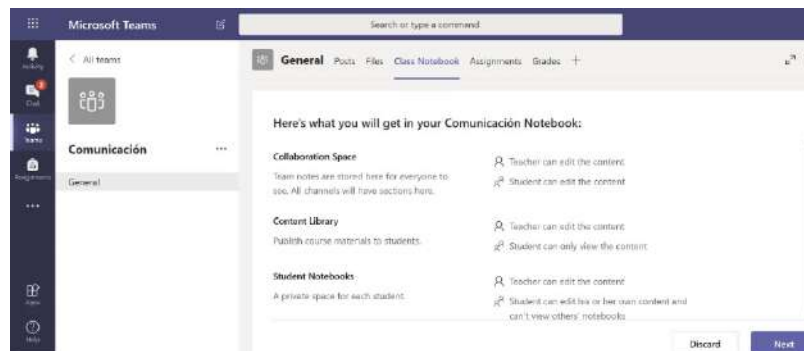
Microsoft Teams

Search or type a command

Activity
Chat
Teams
Assignments
...
Apps
Help

< All teams

Comunicación ...

General

General Posts Files Class Notebook Assignments Grades +

Here's what you will get in your Comunicación Notebook:

Collaboration Space
Team notes are stored here for everyone to see. All channels will have sections here.

Teacher can edit the content
Student can edit the content

Content Library
Publish course materials to students.

Teacher can edit the content
Student can only view the content

Student Notebooks
A private space for each student.

Teacher can edit the content
Student can edit his or her own content and can't view others' notebooks

Discard
Next